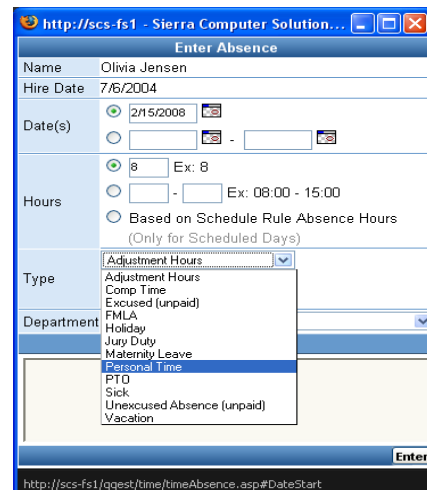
http://scs-fs1 - Sierra Computer Solution...

Enter Absence

| Name | Olivia Jensen |
|---|---|
| Hire Date | 7/6/2004 |
| Date(s) | 2/15/2008 <br> - |
| Hours | 8 Ex: 8 <br> - Ex: 08:00 - 15:00 <br> Based on Schedule Rule Absence Hours (Only for Scheduled Days) |
| Type | Adjustment Hours |
| Department | |

Adjustment Hours
Comp Time
Excused (unpaid)
FMLA
Holiday
Jury Duty
Maternity Leave
Personal Time
PTO
Sick
Unexcused Absence (unpaid)
Vacation

Enter

http://scs-fs1/qgest/time/timeAbsence.asp#DateStart